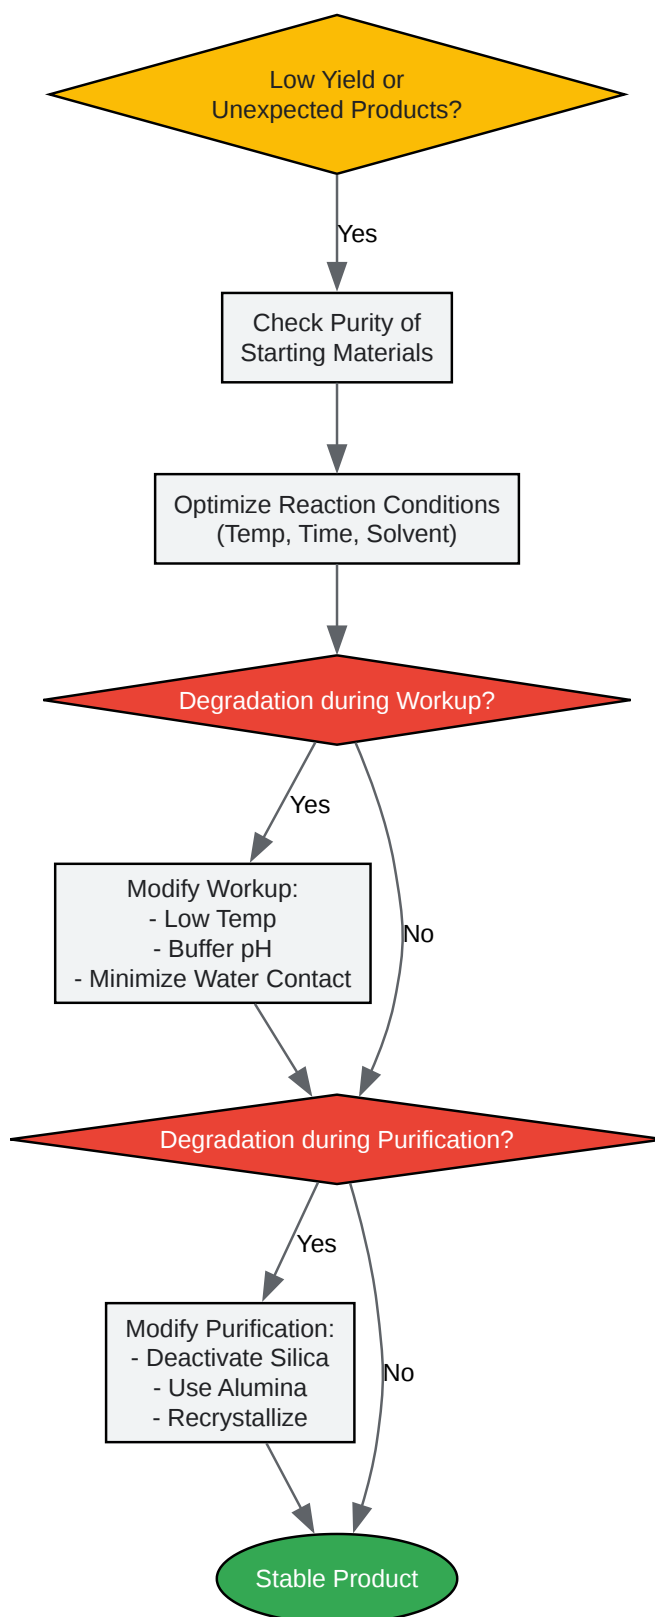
Low Yield or
Unexpected Products?

Yes

Check Purity of
Starting Materials

Optimize Reaction Conditions
(Temp, Time, Solvent)

Degradation during Workup?

Yes

No

Modify Workup:
- Low Temp
- Buffer pH
- Minimize Water Contact

Degradation during Purification?

Yes

No

Modify Purification:
- Deactivate Silica
- Use Alumina
- Recrystallize

Stable Product